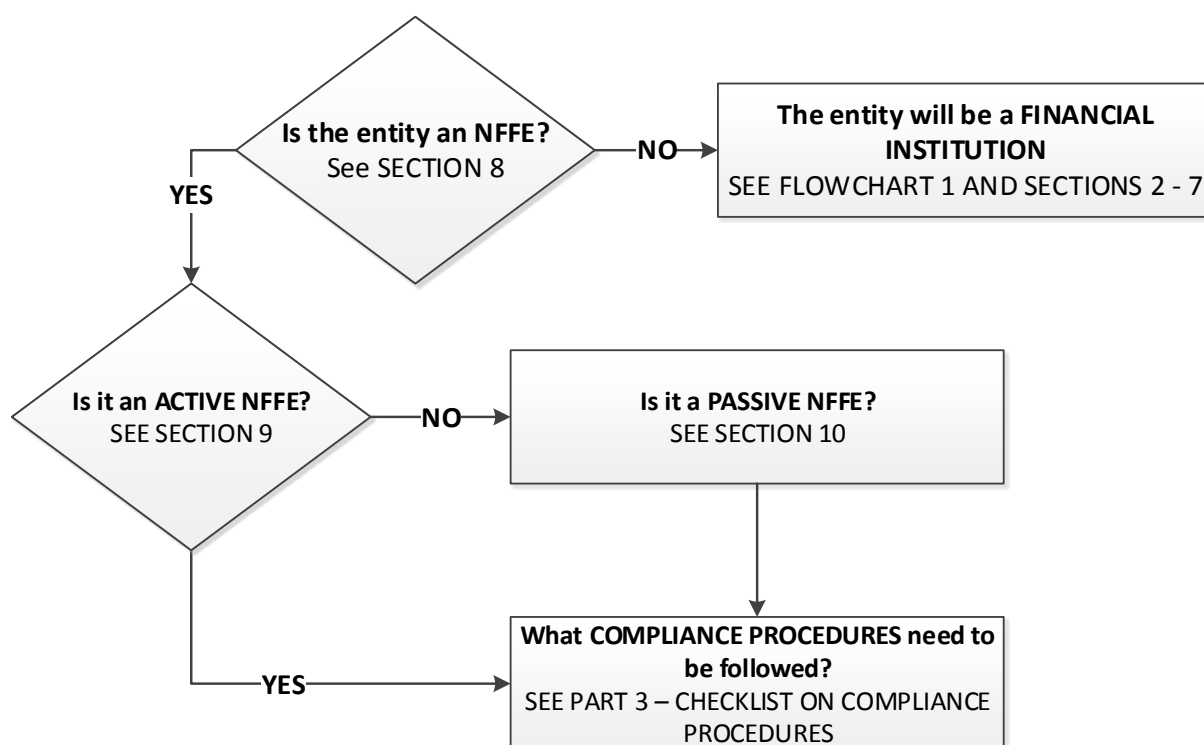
**Is the entity an NFFE?**
See SECTION 8

NO

**The entity will be a FINANCIAL INSTITUTION**
SEE FLOWCHART 1 AND SECTIONS 2 - 7

YES

**Is it an ACTIVE NFFE?**
SEE SECTION 9

NO

**Is it a PASSIVE NFFE?**
SEE SECTION 10

YES

**What COMPLIANCE PROCEDURES need to be followed?**
SEE PART 3 – CHECKLIST ON COMPLIANCE PROCEDURES